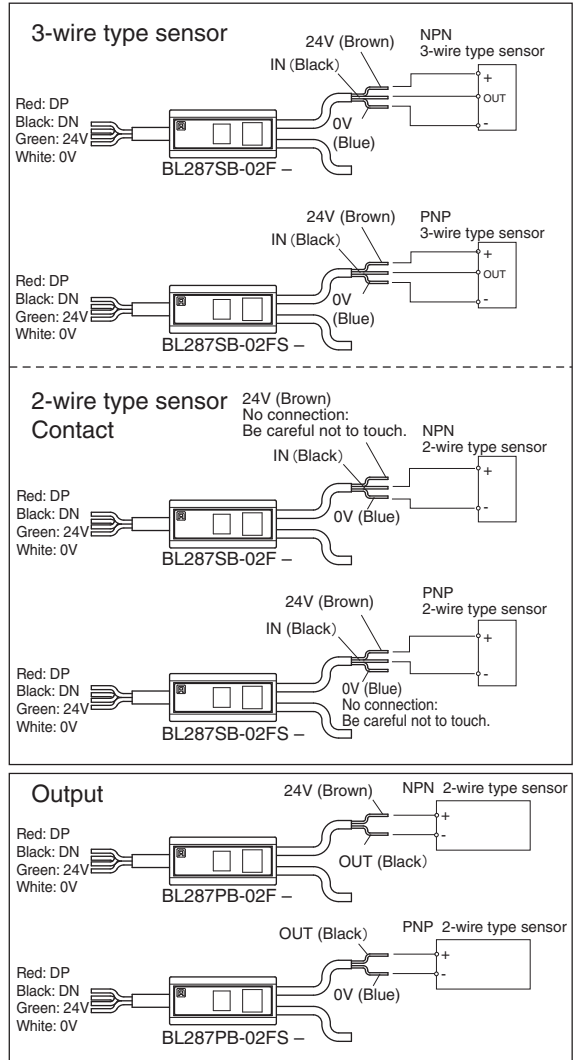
3-wire type sensor

24V (Brown)
IN (Black)
NPN
3-wire type sensor
+
OUT
-
Red: DP
Black: DN
Green: 24V
White: 0V
0V
(Blue)
BL287SB-02F –

24V (Brown)
IN (Black)
PNP
3-wire type sensor
+
OUT
-
Red: DP
Black: DN
Green: 24V
White: 0V
0V
(Blue)
BL287SB-02FS –

2-wire type sensor
Contact
24V (Brown)
No connection:
Be careful not to touch.
NPN
2-wire type sensor
IN (Black)
+
-
Red: DP
Black: DN
Green: 24V
White: 0V
0V (Blue)
BL287SB-02F –

24V (Brown)
PNP
2-wire type sensor
IN (Black)
+
-
Red: DP
Black: DN
Green: 24V
White: 0V
0V (Blue)
No connection:
Be careful not to touch.
BL287SB-02FS –

Output
24V (Brown)
NPN 2-wire type sensor
+
-
Red: DP
Black: DN
Green: 24V
White: 0V
OUT (Black)
BL287PB-02F –

OUT (Black)
PNP 2-wire type sensor
+
-
Red: DP
Black: DN
Green: 24V
White: 0V
0V (Blue)
BL287PB-02FS –